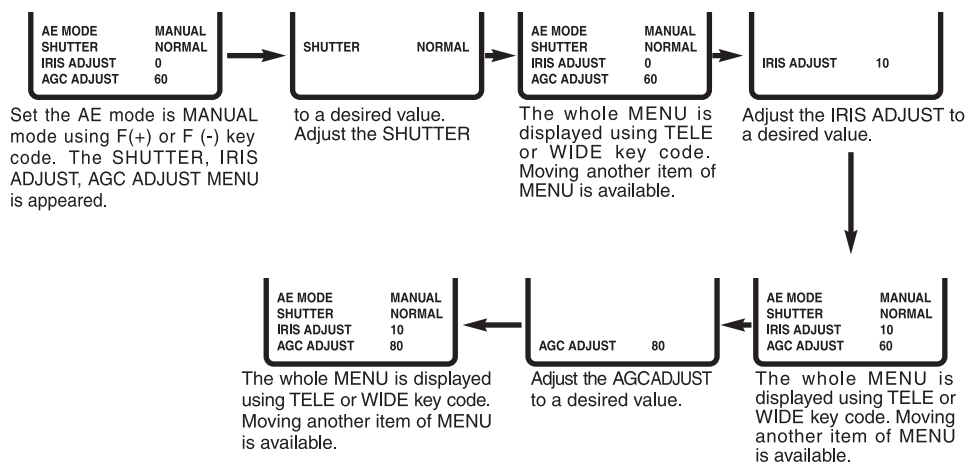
AE MODE MANUAL
SHUTTER NORMAL
IRIS ADJUST 0
AGC ADJUST 60

Set the AE mode is MANUAL mode using F(+) or F (-) key code. The SHUTTER, IRIS ADJUST, AGC ADJUST MENU is appeared.

SHUTTER NORMAL

to a desired value. Adjust the SHUTTER

AE MODE MANUAL
SHUTTER NORMAL
IRIS ADJUST 0
AGC ADJUST 60

The whole MENU is displayed using TELE or WIDE key code. Moving another item of MENU is available.

IRIS ADJUST 10

Adjust the IRIS ADJUST to a desired value.

AE MODE MANUAL
SHUTTER NORMAL
IRIS ADJUST 10
AGC ADJUST 60

The whole MENU is displayed using TELE or WIDE key code. Moving another item of MENU is available.

AGC ADJUST 80

Adjust the AGCADJUST to a desired value.

AE MODE MANUAL
SHUTTER NORMAL
IRIS ADJUST 10
AGC ADJUST 80

The whole MENU is displayed using TELE or WIDE key code. Moving another item of MENU is available.